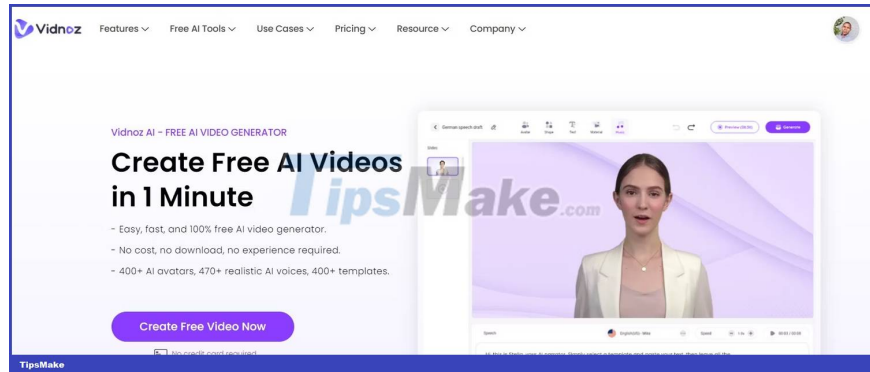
Vidnoz Features Free AI Tools Use Cases Pricing Resource Company

Vidnoz AI - FREE AI VIDEO GENERATOR

Create Free AI Videos in 1 Minute

- Easy, fast, and 100% free AI video generator.

- No cost, no download, no experience required.

- 400+ AI avatars, 470+ realistic AI voices, 400+ templates.

Create Free Video Now

No credit card required

German speech draft

Preview

Generate

Slides

Speech

English(US) - Mike

Speed

1.0x

00:00 / 00:00

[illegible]

TipsMake.com

TipsMake